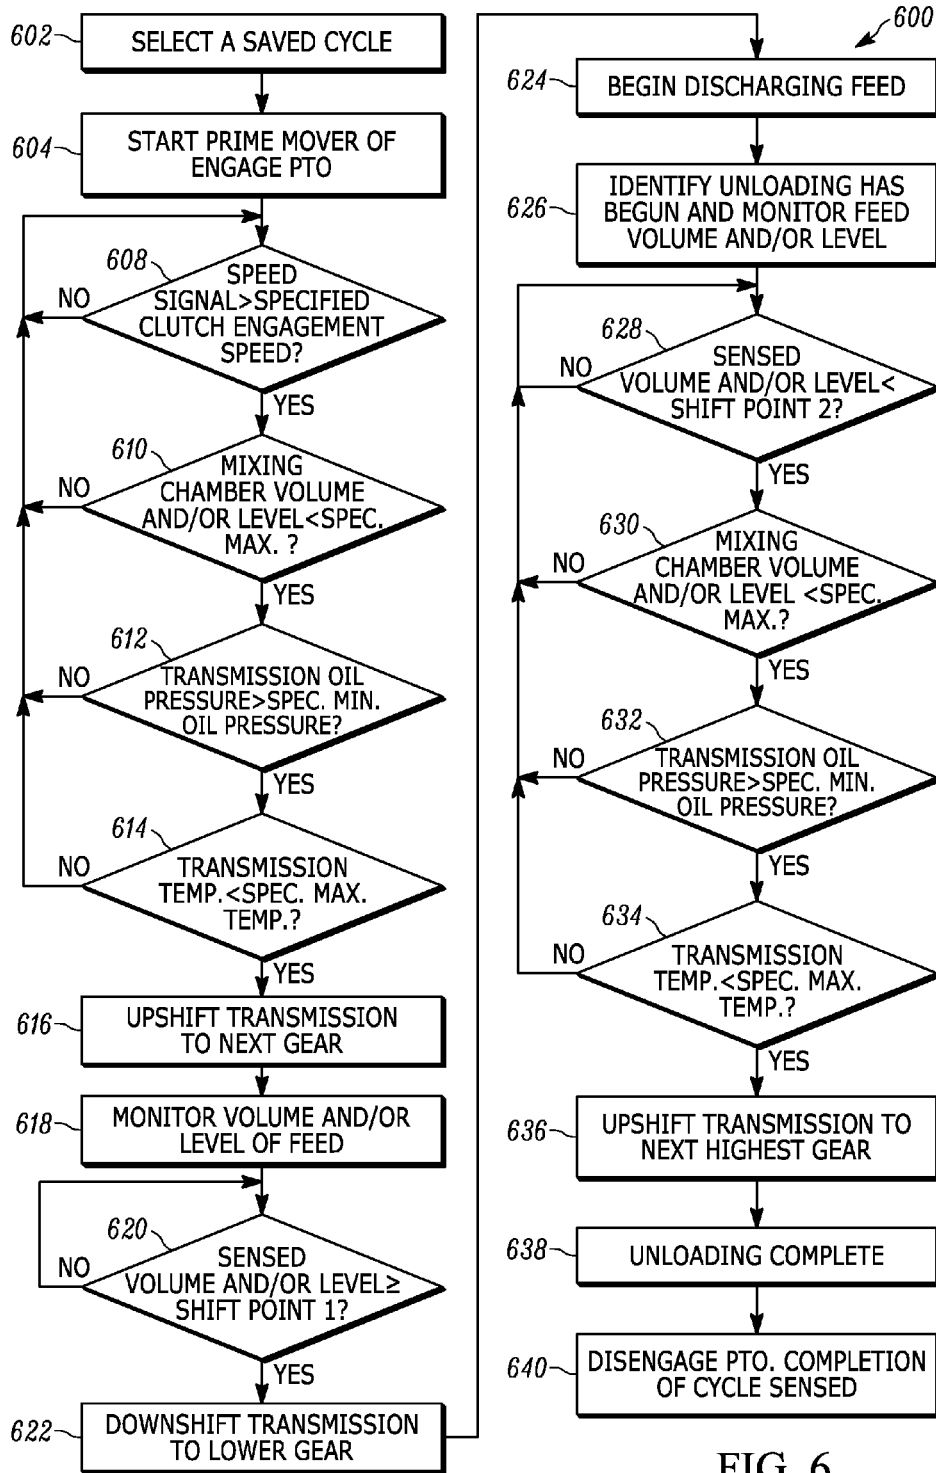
600

602 SELECT A SAVED CYCLE

604 START PRIME MOVER OF ENGAGE PTO

608 SPEED SIGNAL>SPECIFIED CLUTCH ENGAGEMENT SPEED?

NO

YES

610 MIXING CHAMBER VOLUME AND/OR LEVEL<SPEC. MAX. ?

NO

YES

612 TRANSMISSION OIL PRESSURE>SPEC. MIN. OIL PRESSURE?

NO

YES

614 TRANSMISSION TEMP.<SPEC. MAX. TEMP.?

NO

YES

616 UPSHIFT TRANSMISSION TO NEXT GEAR

618 MONITOR VOLUME AND/OR LEVEL OF FEED

620 SENSED VOLUME AND/OR LEVEL≥ SHIFT POINT 1?

NO

YES

622 DOWNSHIFT TRANSMISSION TO LOWER GEAR

624 BEGIN DISCHARGING FEED

626 IDENTIFY UNLOADING HAS BEGUN AND MONITOR FEED VOLUME AND/OR LEVEL

628 SENSED VOLUME AND/OR LEVEL< SHIFT POINT 2?

NO

YES

630 MIXING CHAMBER VOLUME AND/OR LEVEL <SPEC. MAX.?

NO

YES

632 TRANSMISSION OIL PRESSURE>SPEC. MIN. OIL PRESSURE?

NO

YES

634 TRANSMISSION TEMP.<SPEC. MAX. TEMP.?

NO

YES

636 UPSHIFT TRANSMISSION TO NEXT HIGHEST GEAR

638 UNLOADING COMPLETE

640 DISENGAGE PTO. COMPLETION OF CYCLE SENSED

FIG. 6